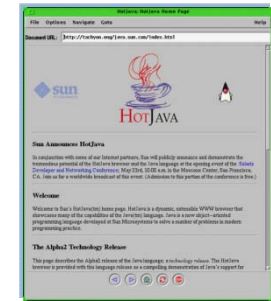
HotJava: HotJava Home Page

File Options Navigate Goto Help

Document URL: http://tachyon.eng/java.sun.com/index.html

sun

HotJava

Sun Announces HotJava

In conjunction with some of our Internet partners, Sun will publicly announce and demonstrate the tremendous potential of the HotJava browser and the Java language at the opening event of the Sabate Developer and Networking Conference, May 23rd, 10:00 a.m. in the Moscone Center, San Francisco, CA. Join us for a worldwide broadcast of this event. (Admission to this portion of the conference is free.)

Welcome

Welcome to Sun's HotJava(tm) home page. HotJava is a dynamic, extensible WWW browser that showcases many of the capabilities of the Java(tm) language. Java is a new object-oriented programming language developed at Sun Microsystems to solve a number of problems in modern programming practice.

The Alpha2 Technology Release

This page describes the Alpha2 release of the Java language, technology release. The HotJava browser is provided with this language release as a compelling demonstration of Java's support for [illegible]